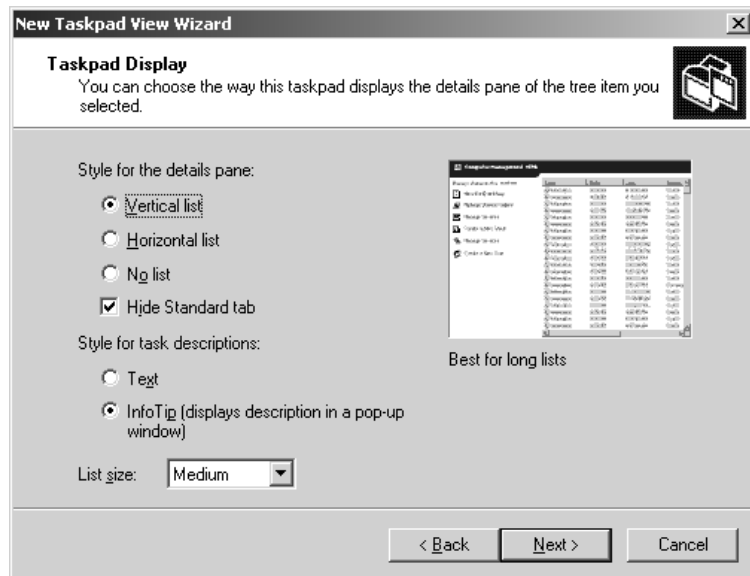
New Taskpad View Wizard

Taskpad Display
You can choose the way this taskpad displays the details pane of the tree item you selected.

Style for the details pane:

Vertical list

Horizontal list

No list

Hide Standard tab

Style for task descriptions:

Text

InfoTip (displays description in a pop-up window)

List size: Medium

Best for long lists

< Back

Next >

Cancel